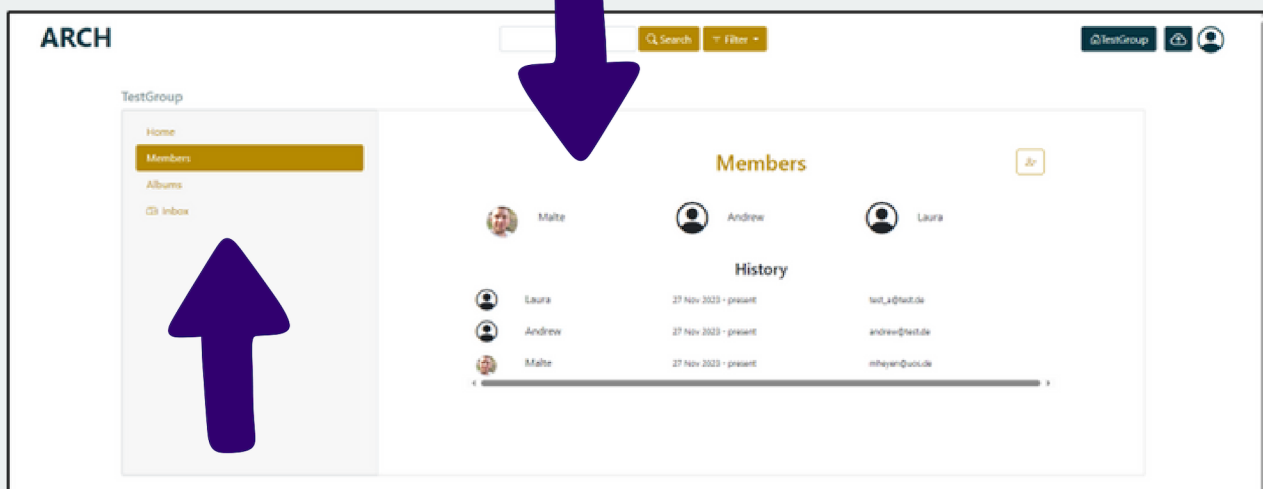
ARCH

Search Filter

TestGroup

TestGroup

Home
Members
Albums
Inbox

Members

Malte Andrew Laura

History

| Laura | 27 Nov 2023 - present | test_a@test.de |
|---|---|---|
| Andrew | 27 Nov 2023 - present | andrew@test.de |
| Malte | 27 Nov 2023 - present | mheyen@uos.de |